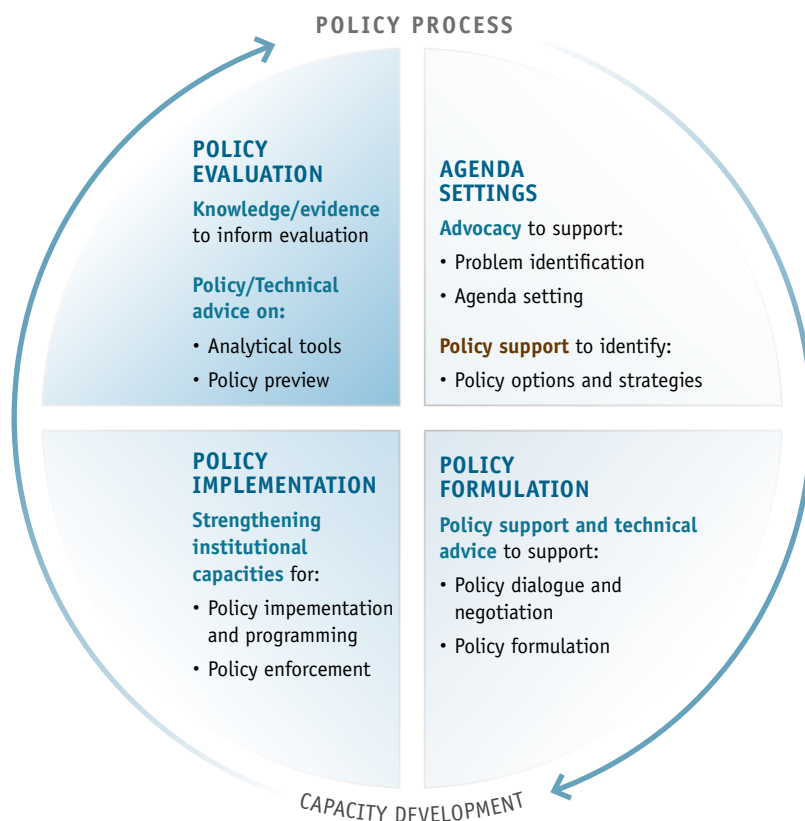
POLICY PROCESS

POLICY EVALUATION

Knowledge/evidence to inform evaluation

Policy/Technical advice on:

• Analytical tools

• Policy preview

AGENDA SETTINGS

Advocacy to support:

• Problem identification

• Agenda setting

Policy support to identify:

• Policy options and strategies

POLICY IMPLEMENTATION

Strengthening institutional capacities for:

• Policy impementation and programming

• Policy enforcement

POLICY FORMULATION

Policy support and technical advice to support:

• Policy dialogue and negotiation

• Policy formulation

CAPACITY DEVELOPMENT